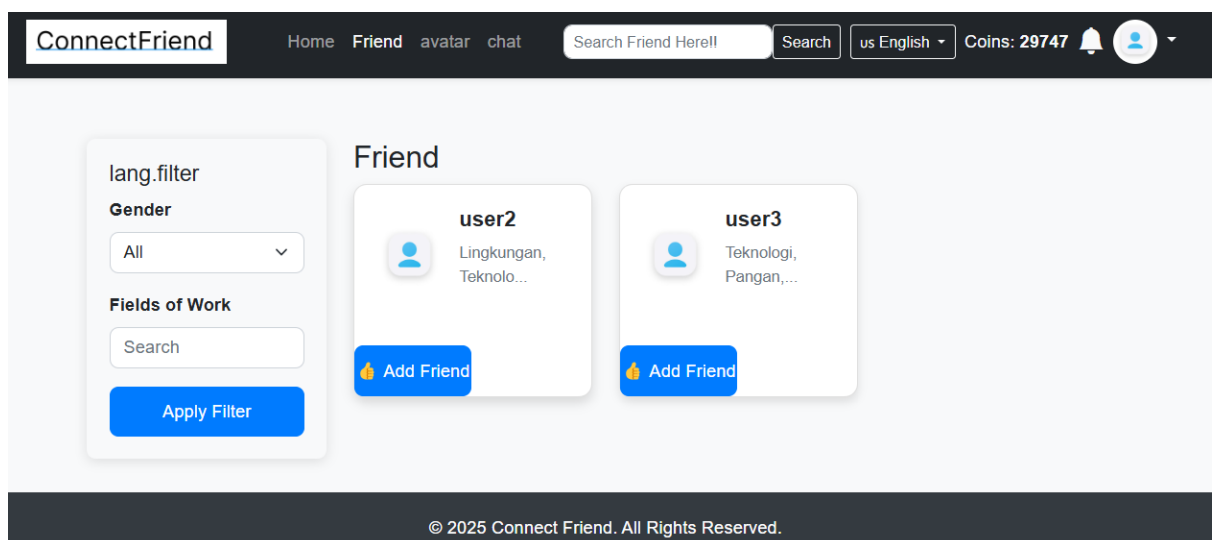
ConnectFriend

Home Friend avatar chat

Search Friend Here!!

Search

us English

Coins: 29747

lang.filter

Gender

All

Fields of Work

Search

Apply Filter

Friend

user2

Lingkungan, Teknolo...

Add Friend

user3

Teknologi, Pangan,...

Add Friend

© 2025 Connect Friend. All Rights Reserved.